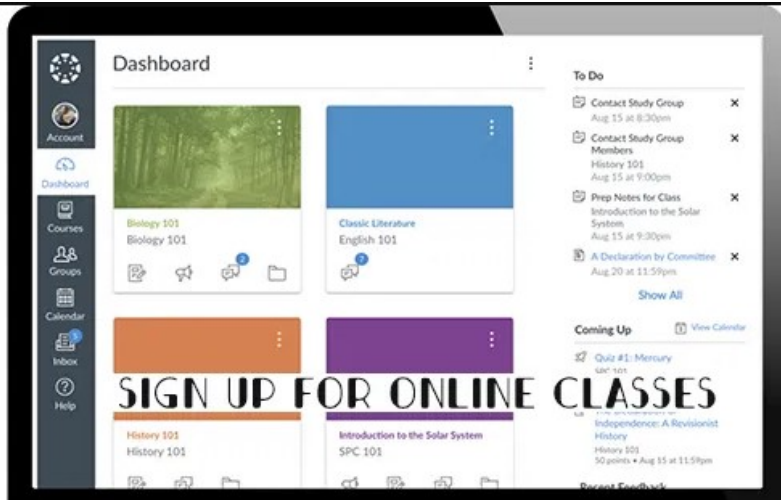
Account
Dashboard
Courses
Groups
Calendar
5
Inbox
Help

Dashboard

Biology 101
Biology 101
2

Classic Literature
English 101
7

History 101
History 101

Introduction to the Solar System
SPC 101

To Do
Contact Study Group
Aug 15 at 8:30pm
Contact Study Group Members
History 101
Aug 15 at 9:00pm
Prep Notes for Class
Introduction to the Solar System
Aug 15 at 9:30pm
A Declaration by Committee
Aug 20 at 11:59pm
Show All

Coming Up
View Calendar
Quiz #1: Mercury
SPC 101
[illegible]
Independence: A Revisionist History
History 101
50 points • Aug 15 at 11:59pm
Recent Feedback

SIGN UP FOR ONLINE CLASSES